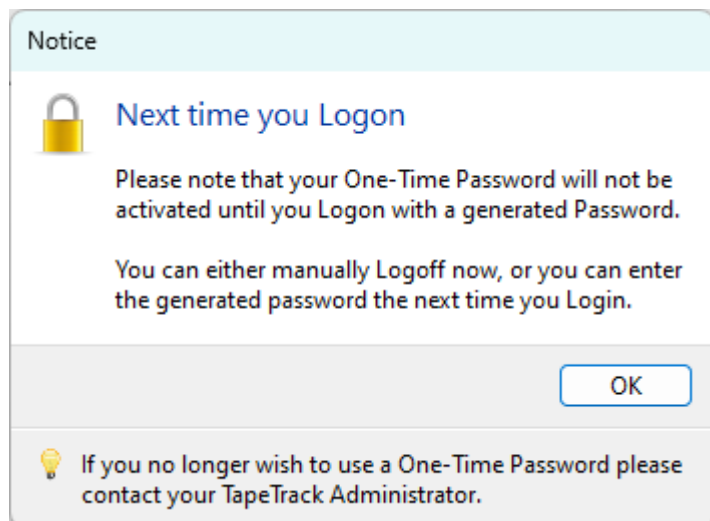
Notice

Next time you Logon

Please note that your One-Time Password will not be activated until you Logon with a generated Password.

You can either manually Logoff now, or you can enter the generated password the next time you Login.

OK

If you no longer wish to use a One-Time Password please contact your TapeTrack Administrator.